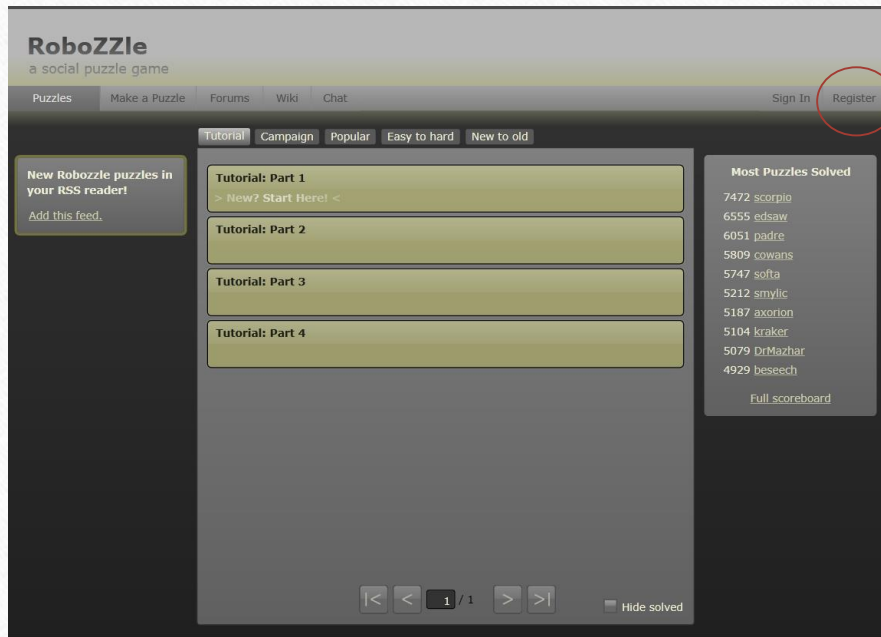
RoboZZle
a social puzzle game

Puzzles | Make a Puzzle | Forums | Wiki | Chat | Sign In | Register

Tutorial | Campaign | Popular | Easy to hard | New to old

New Robozzle puzzles in your RSS reader!

Add this feed.

Tutorial: Part 1
> New? Start Here! <

Tutorial: Part 2

Tutorial: Part 3

Tutorial: Part 4

|< < 1 / 1 > >|

Hide solved

Most Puzzles Solved

7472 scorpio
6555 edsaw
6051 padre
5809 cowans
5747 softa
5212 smylic
5187 axorion
5104 kraker
5079 DrMazhar
4929 beseech

Full scoreboard